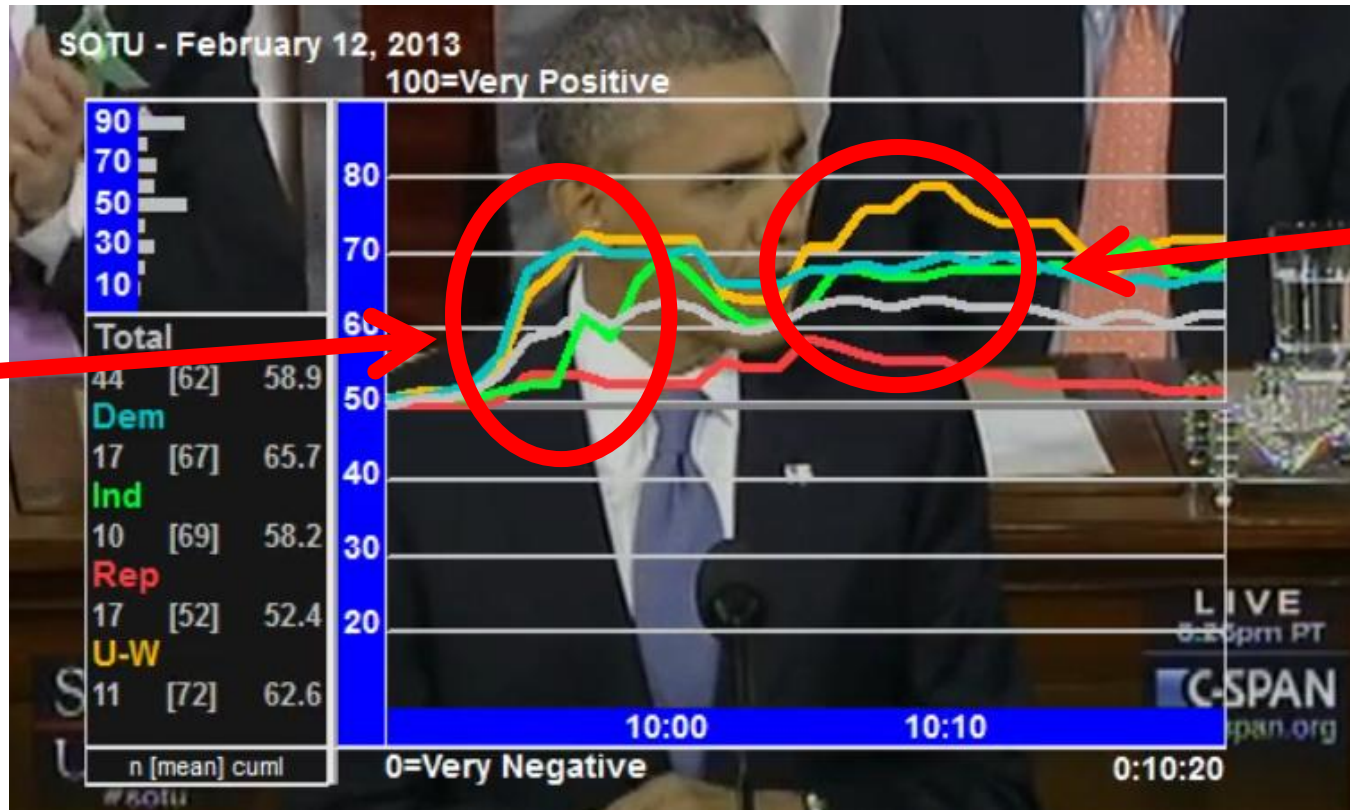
SOTU - February 12, 2013

100=Very Positive

90
70
50
30
10

Total
44 [62] 58.9
Dem
17 [67] 65.7
Ind
10 [69] 58.2
Rep
17 [52] 52.4
U-W
11 [72] 62.6
n [mean] cuml

80
70
60
50
40
30
20

10:00
10:10

0=Very Negative

LIVE
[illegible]pm PT
C-SPAN
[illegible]span.org

0:10:20

#sotu